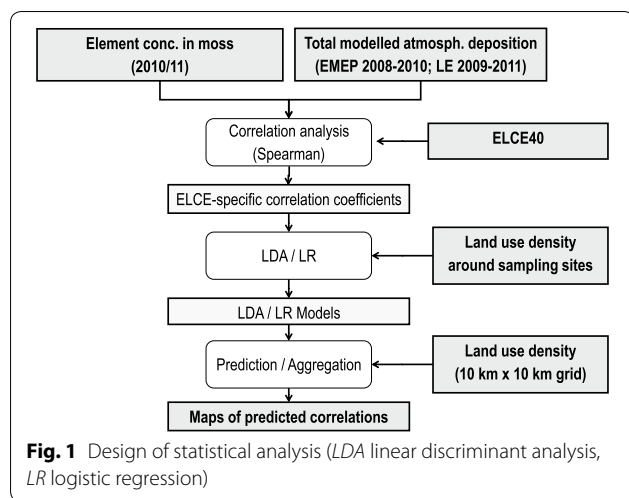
Element conc. in moss (2010/11)

Total modelled atmosph. deposition (EMEP 2008-2010; LE 2009-2011)

Correlation analysis (Spearman)

ELCE40

ELCE-specific correlation coefficients

LDA / LR

Land use density around sampling sites

LDA / LR Models

Prediction / Aggregation

Land use density (10 km x 10 km grid)

Maps of predicted correlations

**Fig. 1** Design of statistical analysis (*LDA* linear discriminant analysis, *LR* logistic regression)